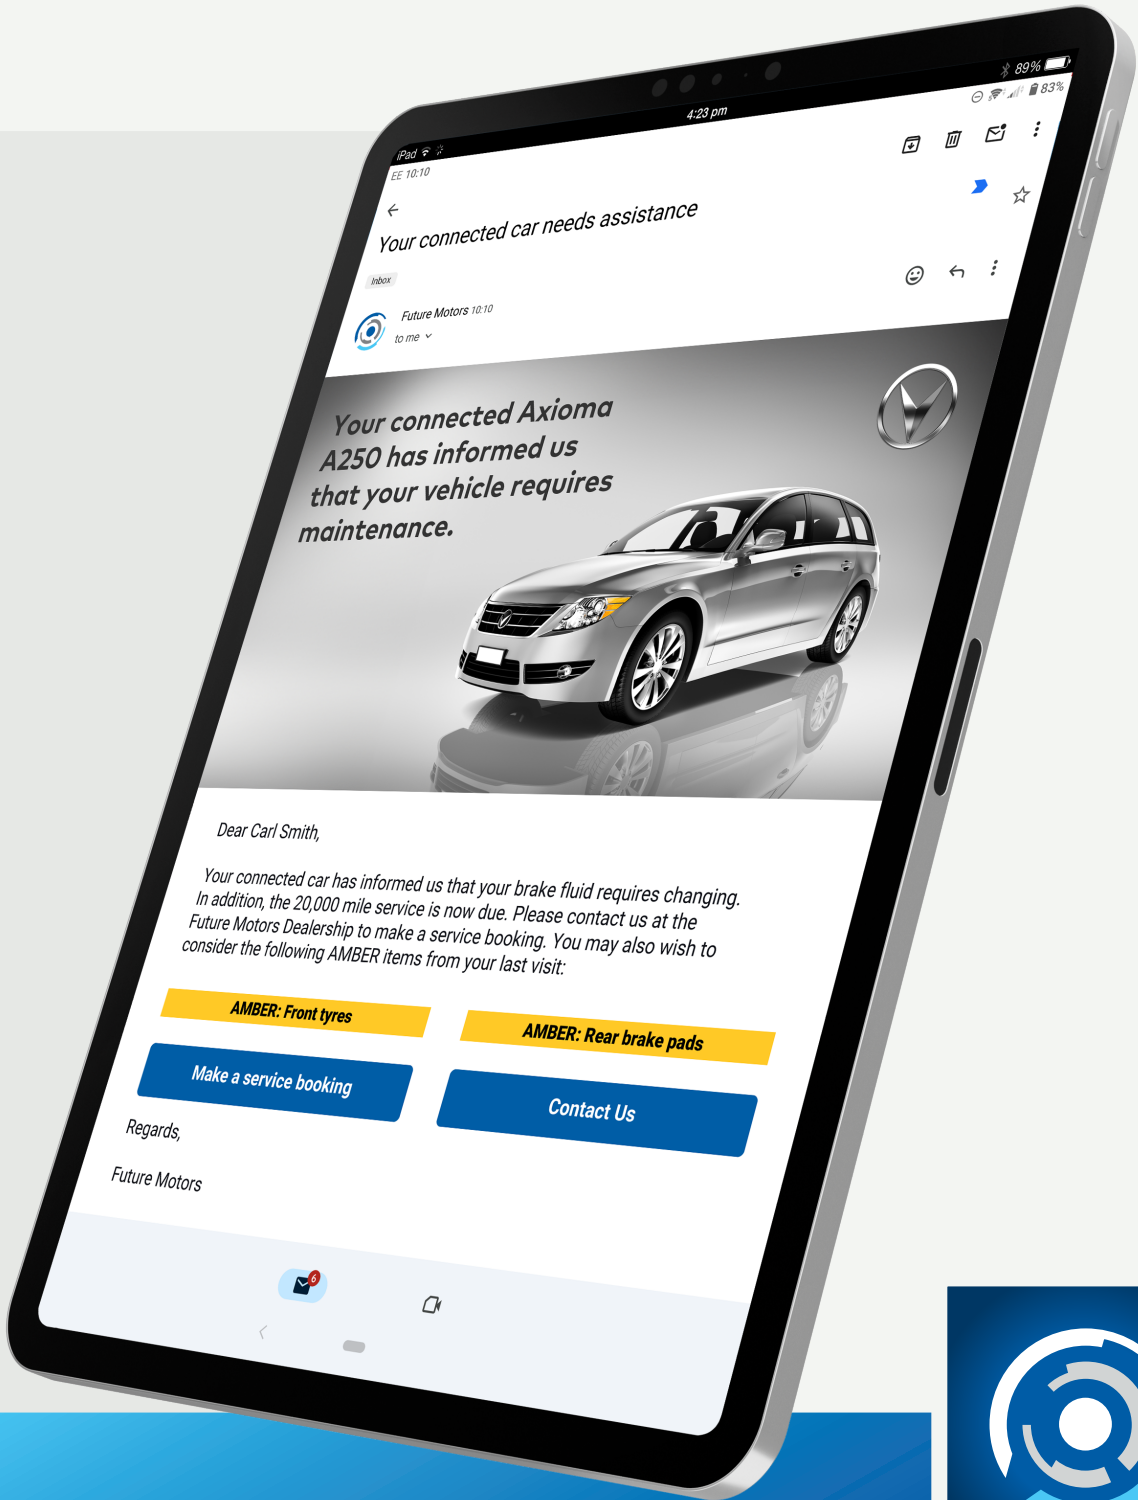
iPad
EE 10:10
4:23 pm
89%
83%

Your connected car needs assistance

Inbox

Future Motors 10:10
to me

Your connected Axioma A250 has informed us that your vehicle requires maintenance.

Dear Carl Smith,

Your connected car has informed us that your brake fluid requires changing. In addition, the 20,000 mile service is now due. Please contact us at the Future Motors Dealership to make a service booking. You may also wish to consider the following AMBER items from your last visit:

AMBER: Front tyres

AMBER: Rear brake pads

Make a service booking

Contact Us

Regards,

Future Motors

6